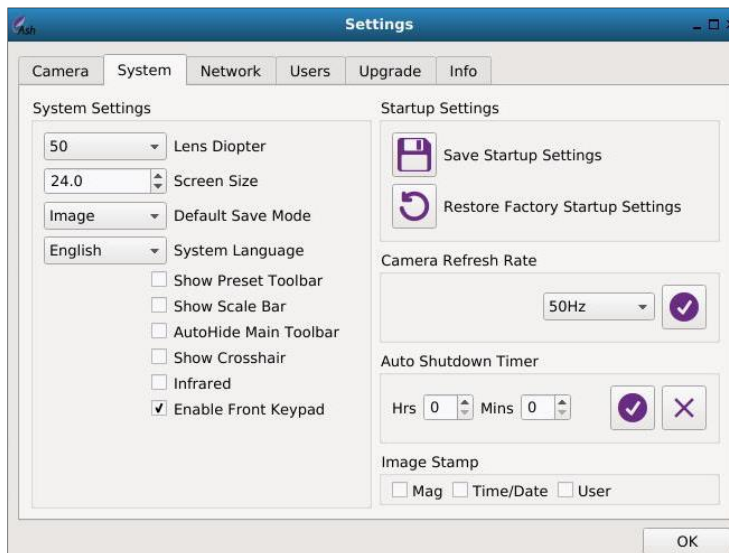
Ash

Settings

Camera System Network Users Upgrade Info

System Settings

50 Lens Diopter

24.0 Screen Size

Image Default Save Mode

English System Language

Show Preset Toolbar

Show Scale Bar

AutoHide Main Toolbar

Show Crosshair

Infrared

✓ Enable Front Keypad

Startup Settings

Save Startup Settings

Restore Factory Startup Settings

Camera Refresh Rate

50Hz

Auto Shutdown Timer

Hrs 0 Mins 0

Image Stamp

Mag Time/Date User

OK